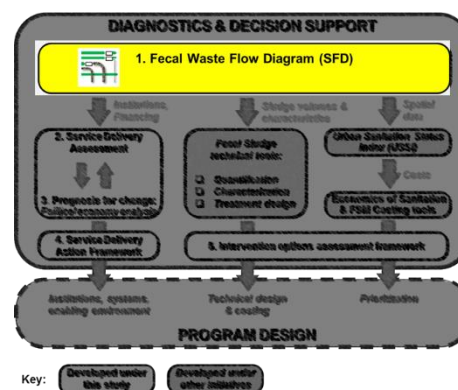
DIAGNOSTICS & DECISION SUPPORT

1. Fecal Waste Flow Diagram (SFD)

Institutions, Financing

Sludge volumes & characteristics

Spatial data

2. Service Delivery Assessment

3. Prognosis for change: Political economy analysis

Fecal Sludge technical tools:

Quantification

Characterization

Treatment design

Urban Sanitation Status Index (USSI)

Costs

Economics of Sanitation & FSM Costing tools

4. Service Delivery Action Framework

5. Intervention options assessment framework

Institutions, systems, enabling environment

Technical design & costing

Prioritization

PROGRAM DESIGN

Key: Developed under this study

Developed under other initiatives